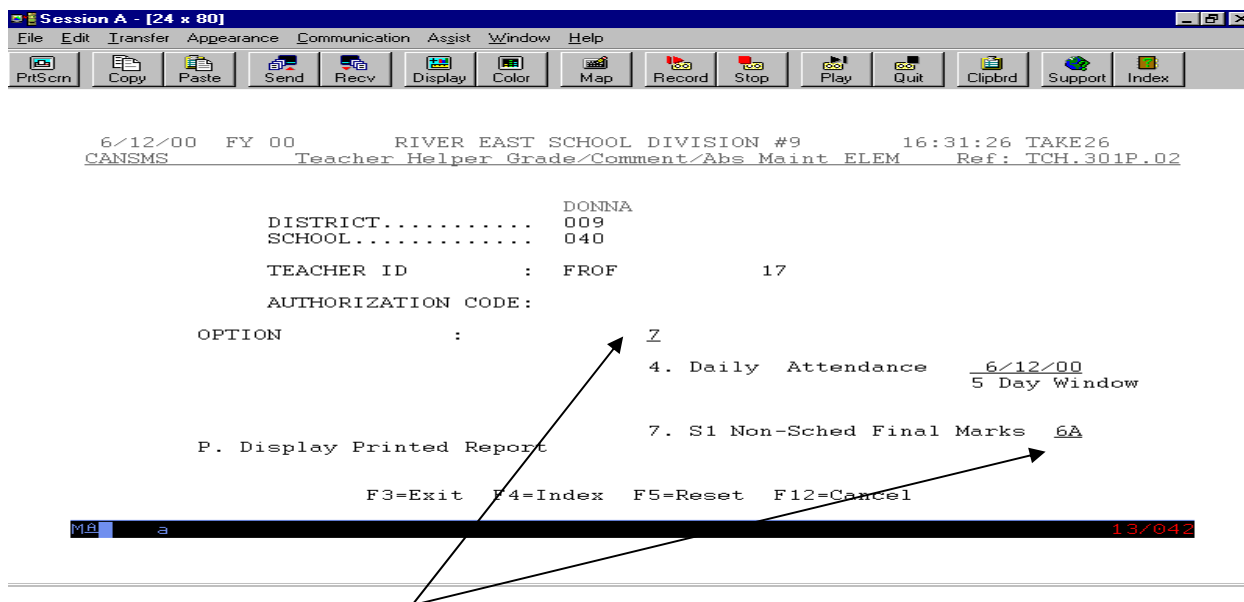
Session A - [24 x 80]

File Edit Transfer Appearance Communication Assist Window Help

PrtScrn Copy Paste Send Recv Display Color Map Record Stop Play Quit Clipbrd Support Index

6/12/00 FY 00 RIVER EAST SCHOOL DIVISION #9 16:31:26 TAKE26
CANSMS Teacher Helper Grade/Comment/Abs Maint ELEM Ref: TCH.301P.02

DONNA
DISTRICT.......... 009
SCHOOL............ 040

TEACHER ID : FROF 17

AUTHORIZATION CODE:

OPTION : 7

4. Daily Attendance 6/12/00
5 Day Window

7. S1 Non-Sched Final Marks 6A

P. Display Printed Report

F3=Exit F4=Index F5=Reset F12=Cancel

MA a 13/042